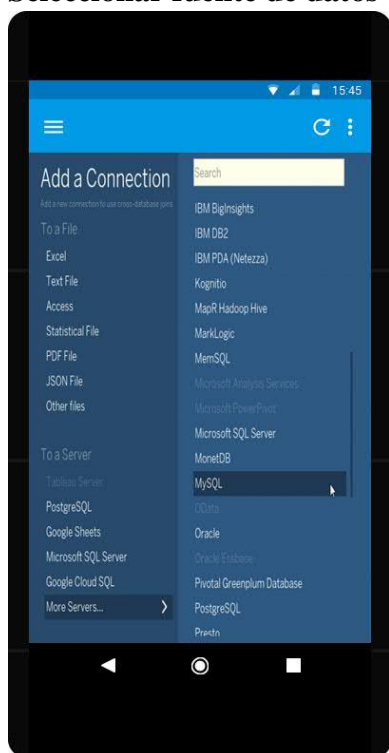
Seleccionar fuente de datos

15:45

Add a Connection

Add a new connection to use cross-database joins

To a File

Excel

Text File

Access

Statistical File

PDF File

JSON File

Other files

To a Server

Tableau Server

PostgreSQL

Google Sheets

Microsoft SQL Server

Google Cloud SQL

More Servers...

Search

IBM BigInsights

IBM DB2

IBM PDA (Netezza)

Kognitio

MapR Hadoop Hive

MarkLogic

MemSQL

Microsoft Analysis Services

Microsoft PowerPivot

Microsoft SQL Server

MonetDB

MySQL

OData

Oracle

Oracle Essbase

Pivotal Greenplum Database

PostgreSQL

Presto